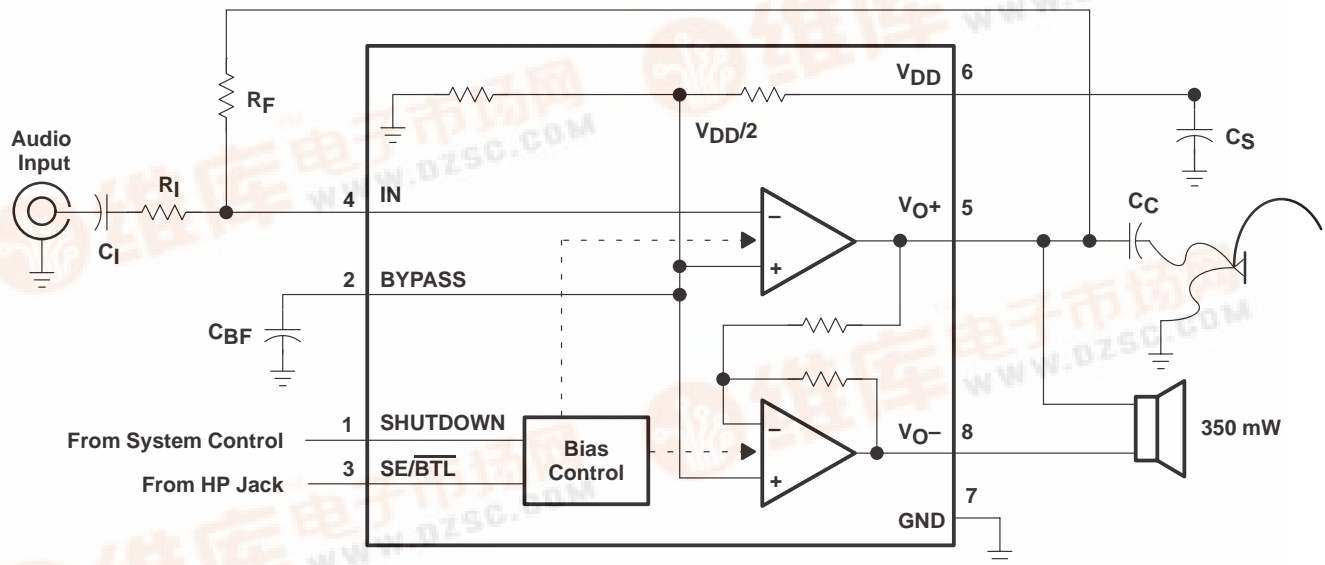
Audio Input

$R_F$

$R_I$

$C_I$

$C_{BF}$

From System Control

From HP Jack

4 IN

2 BYPASS

1 SHUTDOWN

3 SE/$\overline{BTL}$

Bias Control

$V_{DD}$ 6

$V_{DD}/2$

$V_O+$ 5

$V_O-$ 8

GND 7

$C_S$

$C_C$

350 mW

www.dzsc.com